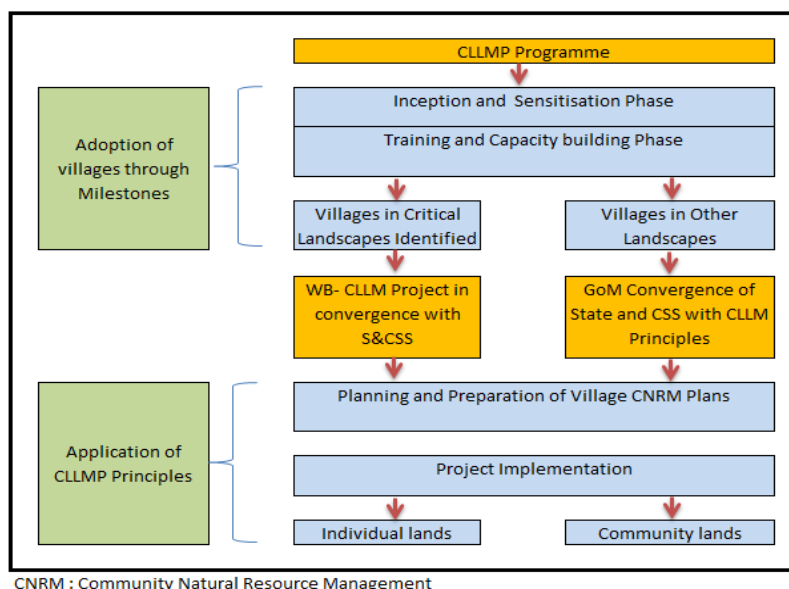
CLLMP Programme

Adoption of villages through Milestones

Inception and Sensitisation Phase

Training and Capacity building Phase

Villages in Critical Landscapes Identified

Villages in Other Landscapes

WB- CLLM Project in convergence with S&CSS

GoM Convergence of State and CSS with CLLM Principles

Application of CLLMP Principles

Planning and Preparation of Village CNRM Plans

Project Implementation

Individual lands

Community lands

CNRM : Community Natural Resource Management